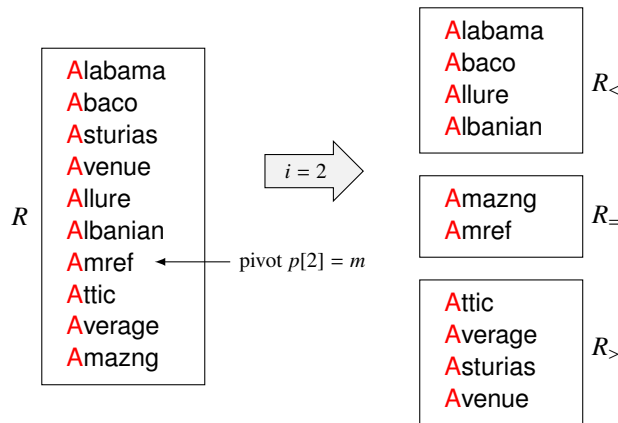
$R$

Alabama
Abaco
Asturias
Avenue
Allure
Albanian
Amref
Attic
Average
Amazng

pivot $p[2] = m$

$i = 2$

Alabama
Abaco
Allure
Albanian

$R_<$

Amazng
Amref

$R_=$

Attic
Average
Asturias
Avenue

$R_>$